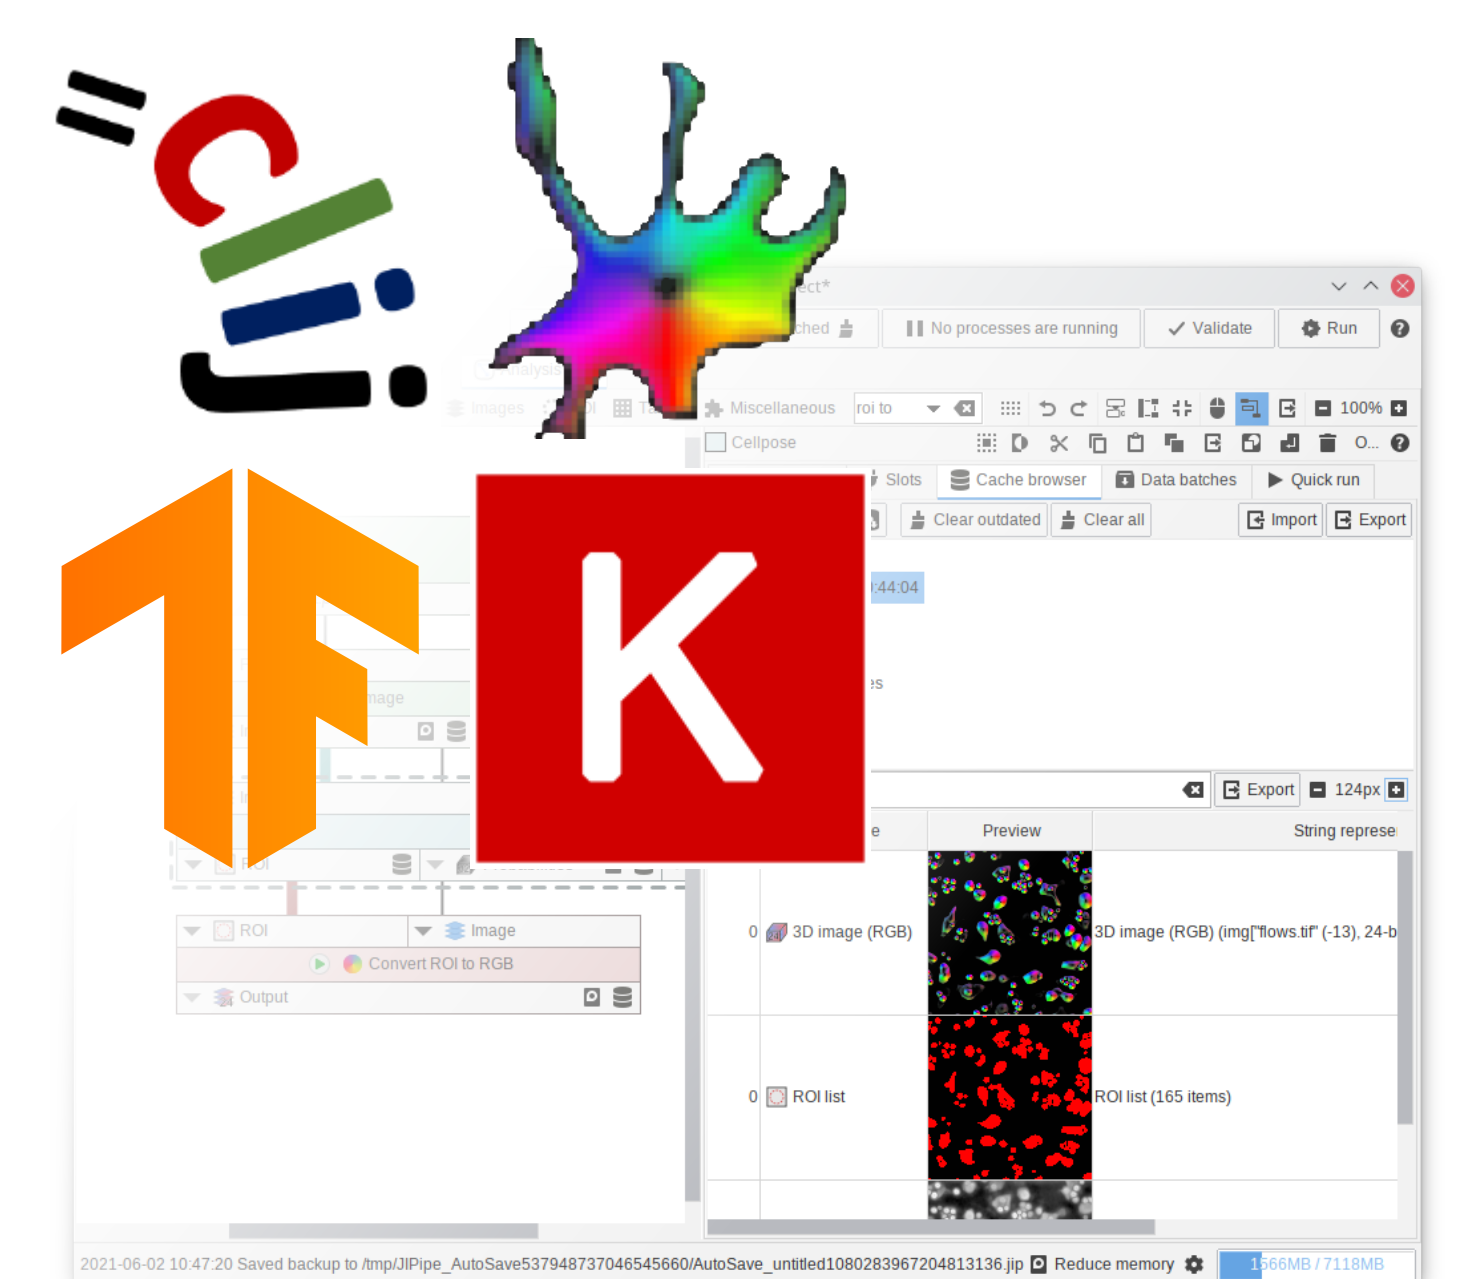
ect*

ched

No processes are running

Validate

Run

nalysis

Images

Ta

Miscellaneous

roi to

100%

Cellpose

O...

Slots

Cache browser

Data batches

Quick run

Clear outdated

Clear all

Import

Export

:44:04

es

Export

124px

mage

e

Preview

String represe

ROI

ROI

Image

Convert ROI to RGB

Output

0

3D image (RGB)

3D image (RGB) (img["flows.tif" (-13), 24-b

0

ROI list

ROI list (165 items)

2021-06-02 10:47:20 Saved backup to /tmp/JIPipe_AutoSave5379487370465456 60/AutoSave_untitled1080283967204813136.jip

Reduce memory

1566MB / 7118MB